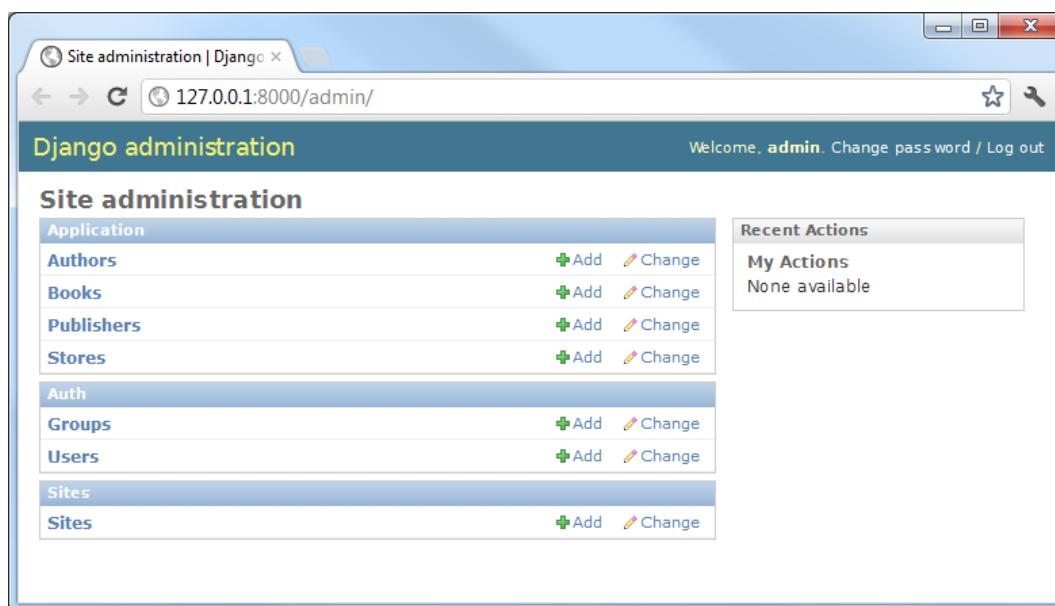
Site administration | Djang×

127.0.0.1:8000/admin/

Django administration

Welcome, **admin**. Change password / Log out

Site administration

| Application | | |
|---|---|---|
| Authors | Add | Change |
| Books | Add | Change |
| Publishers | Add | Change |
| Stores | Add | Change |

| Auth | | |
|---|---|---|
| Groups | Add | Change |
| Users | Add | Change |

| Sites | | |
|---|---|---|
| Sites | Add | Change |

Recent Actions

My Actions

None available